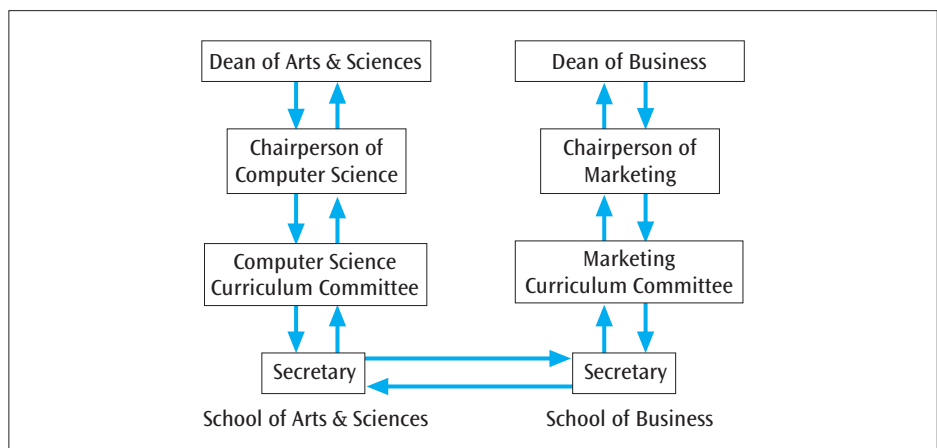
Dean of Arts & Sciences

Chairperson of Computer Science

Computer Science Curriculum Committee

Secretary

School of Arts & Sciences

Dean of Business

Chairperson of Marketing

Marketing Curriculum Committee

Secretary

School of Business